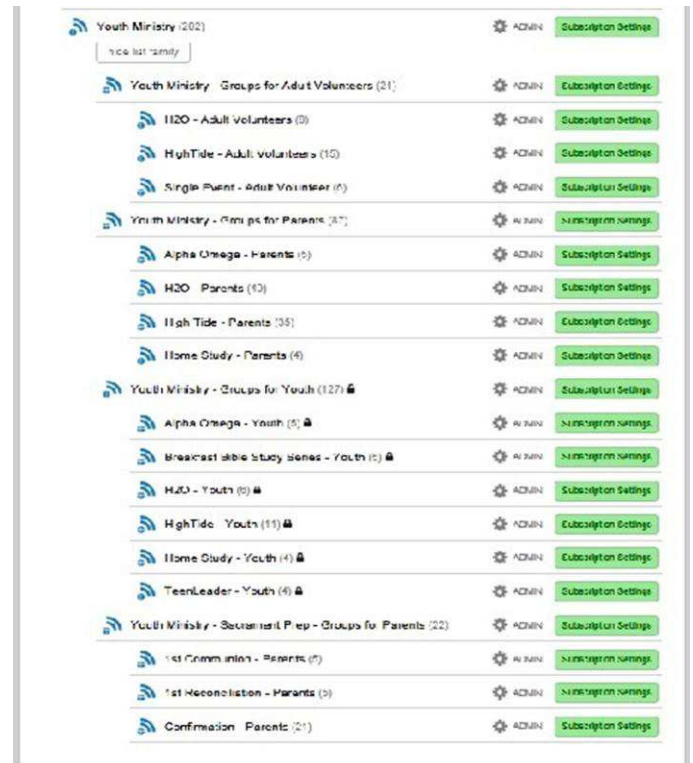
Youth Ministry (202) ADMIN Subscription Settings

hide list family

Youth Ministry - Groups for Adult Volunteers (21) ADMIN Subscription Settings

H2O - Adult Volunteers (0) ADMIN Subscription Settings

HighTide - Adult Volunteers (15) ADMIN Subscription Settings

Single Event - Adult Volunteer (6) ADMIN Subscription Settings

Youth Ministry - Groups for Parents (57) ADMIN Subscription Settings

Alpha Omega - Parents (6) ADMIN Subscription Settings

H2O - Parents (10) ADMIN Subscription Settings

High Tide - Parents (35) ADMIN Subscription Settings

Home Study - Parents (4) ADMIN Subscription Settings

Youth Ministry - Groups for Youth (127) ADMIN Subscription Settings

Alpha Omega - Youth (5) ADMIN Subscription Settings

Breakfast Bible Study Series - Youth (6) ADMIN Subscription Settings

H2O - Youth (6) ADMIN Subscription Settings

HighTide - Youth (11) ADMIN Subscription Settings

Home Study - Youth (4) ADMIN Subscription Settings

TeenLeader - Youth (4) ADMIN Subscription Settings

Youth Ministry - Sacrament Prep - Groups for Parents (22) ADMIN Subscription Settings

1st Communion - Parents (0) ADMIN Subscription Settings

1st Reconciliation - Parents (5) ADMIN Subscription Settings

Confirmation - Parents (21) ADMIN Subscription Settings